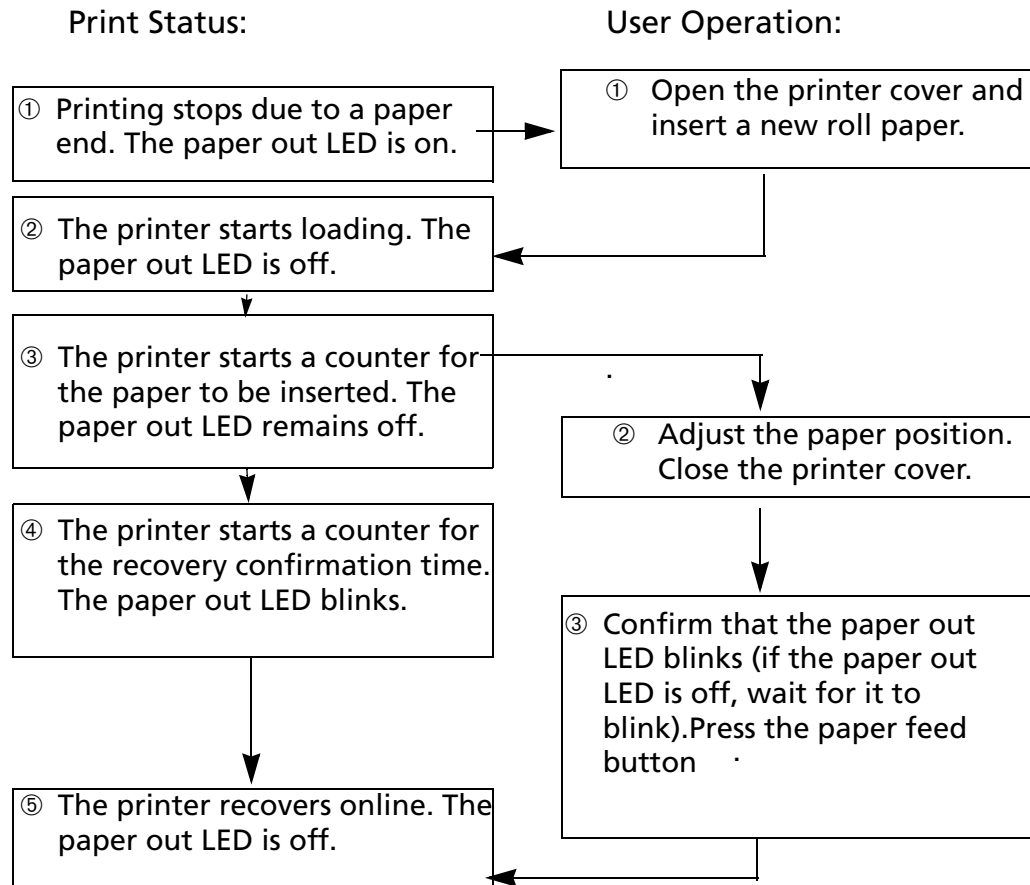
Print Status:

User Operation:

① Printing stops due to a paper end. The paper out LED is on.

① Open the printer cover and insert a new roll paper.

② The printer starts loading. The paper out LED is off.

③ The printer starts a counter for the paper to be inserted. The paper out LED remains off.

② Adjust the paper position. Close the printer cover.

④ The printer starts a counter for the recovery confirmation time. The paper out LED blinks.

③ Confirm that the paper out LED blinks (if the paper out LED is off, wait for it to blink).Press the paper feed button

⑤ The printer recovers online. The paper out LED is off.